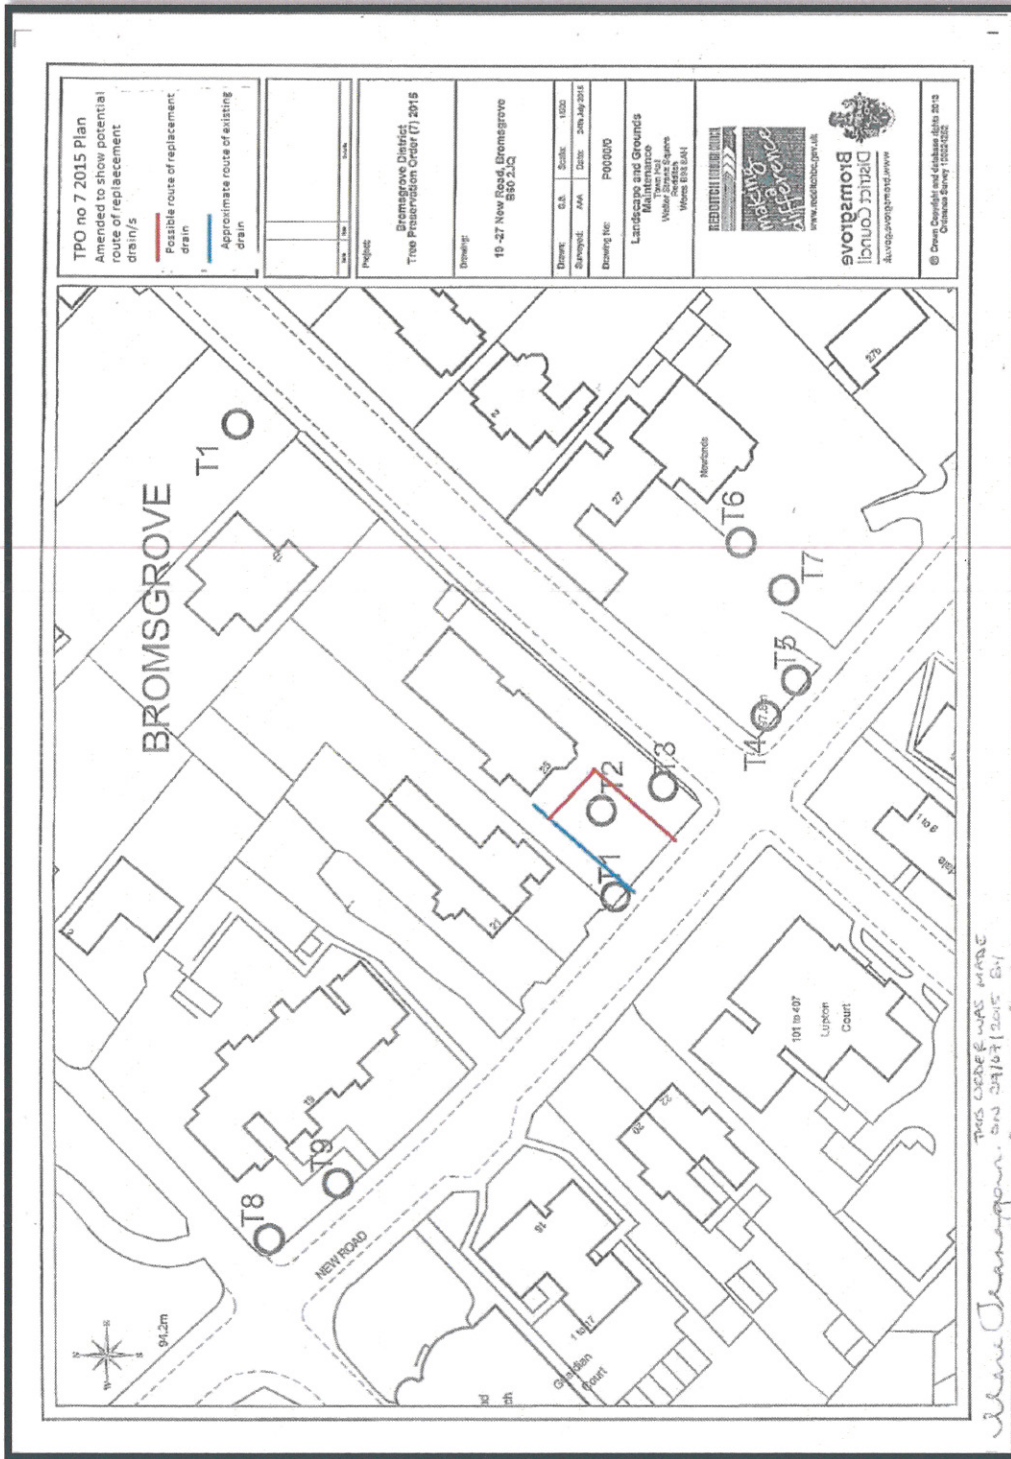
TPO no 7 2015 Plan
Amended to show potential route of replacement drain/s

Possible route of replacement drain

Approximate route of existing drain

Date | Rev | Details

Project:
Bromsgrove District
Tree Preservation Order (7) 2015

Drawing:
19 -27 New Road, Bromsgrove
B60 2JQ

Drawn: G.B. | Scale: 1:500
Surveyed: AAA | Date: 24th July 2015
Drawing No: P0000/0

Landscape and Grounds Maintenance
Town Hall
Walter Stranz Square
Redditch
Worcs B98 8AH

REDDITCH BOROUGH COUNCIL
making a difference
www.redditchbc.gov.uk

Bromsgrove
District Council
www.bromsgrove.gov.uk

© Crown Copyright and database rights 2013 Ordnance Survey 100024252

BROMSGROVE

T1
T2
T3
T4
T5
T6
T7
T8
T9

Newlands
27
27b
2
23
21
19
1 to 8
101 to 407
Lupton Court
20
22
16
1 to 17
Grieson Court
NEW ROAD
94.2m
97.5m

THIS ORDER WAS MADE ON 29/07/2015 BY
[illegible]